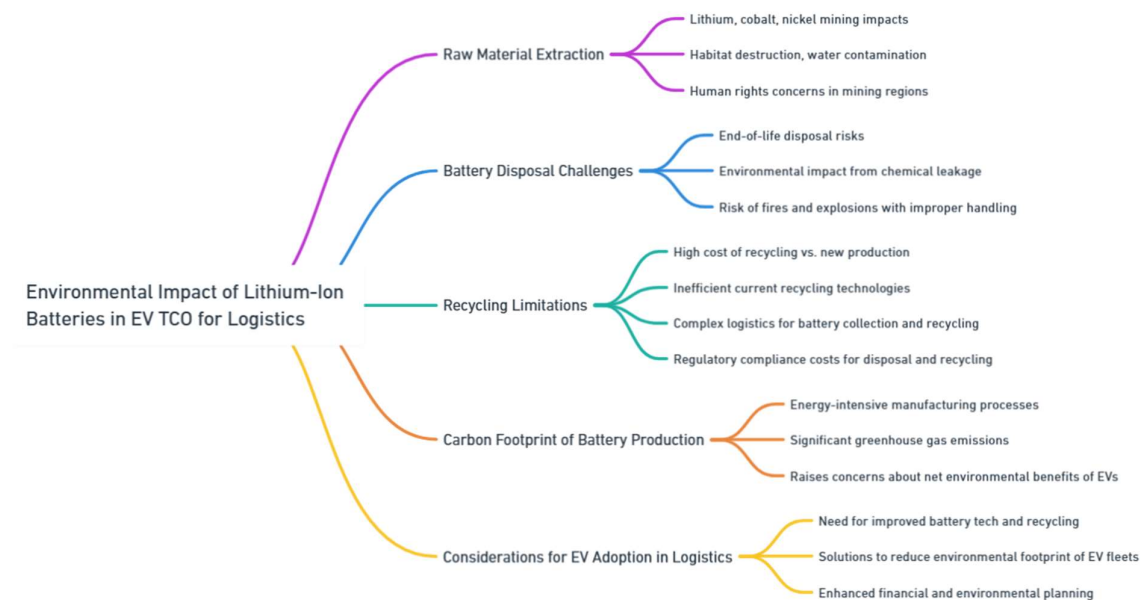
Environmental Impact of Lithium-Ion Batteries in EV TCO for Logistics

Raw Material Extraction

Lithium, cobalt, nickel mining impacts

Habitat destruction, water contamination

Human rights concerns in mining regions

Battery Disposal Challenges

End-of-life disposal risks

Environmental impact from chemical leakage

Risk of fires and explosions with improper handling

Recycling Limitations

High cost of recycling vs. new production

Inefficient current recycling technologies

Complex logistics for battery collection and recycling

Regulatory compliance costs for disposal and recycling

Carbon Footprint of Battery Production

Energy-intensive manufacturing processes

Significant greenhouse gas emissions

Raises concerns about net environmental benefits of EVs

Considerations for EV Adoption in Logistics

Need for improved battery tech and recycling

Solutions to reduce environmental footprint of EV fleets

Enhanced financial and environmental planning